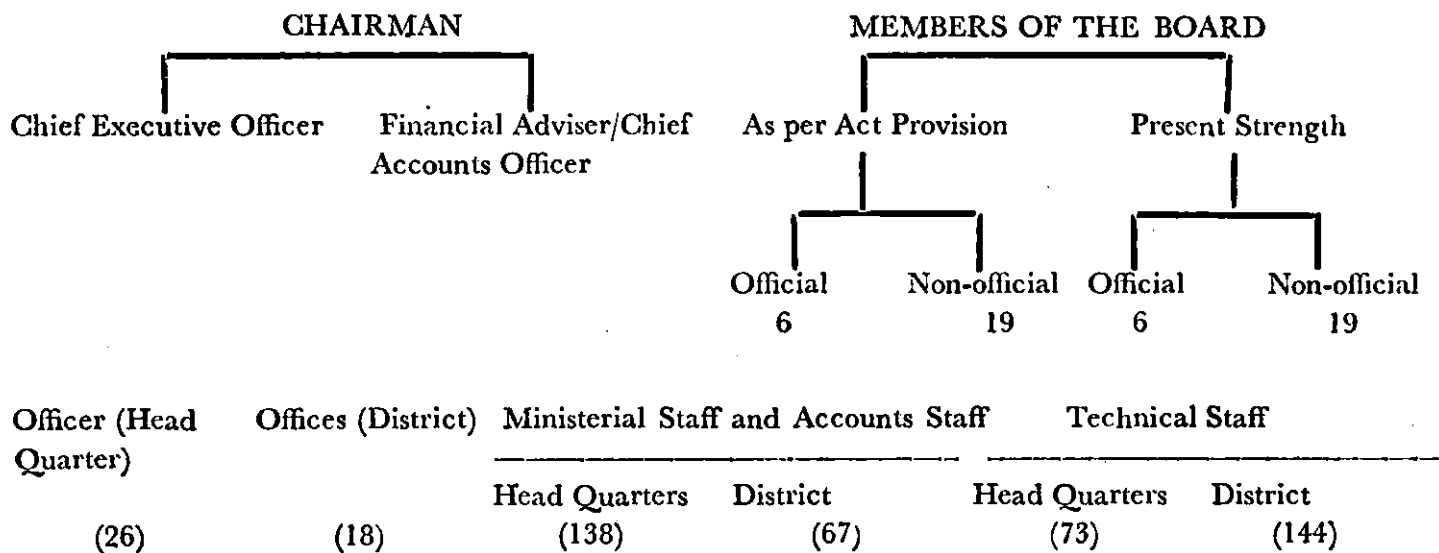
CHAIRMAN

Chief Executive Officer

Financial Adviser/Chief Accounts Officer

MEMBERS OF THE BOARD

As per Act Provision

Official
6

Non-official
19

Present Strength

Official
6

Non-official
19

Officer (Head Quarter)
(26)

Offices (District)
(18)

Ministerial Staff and Accounts Staff

Head Quarters
(138)

District
(67)

Technical Staff

Head Quarters
(73)

District
(144)